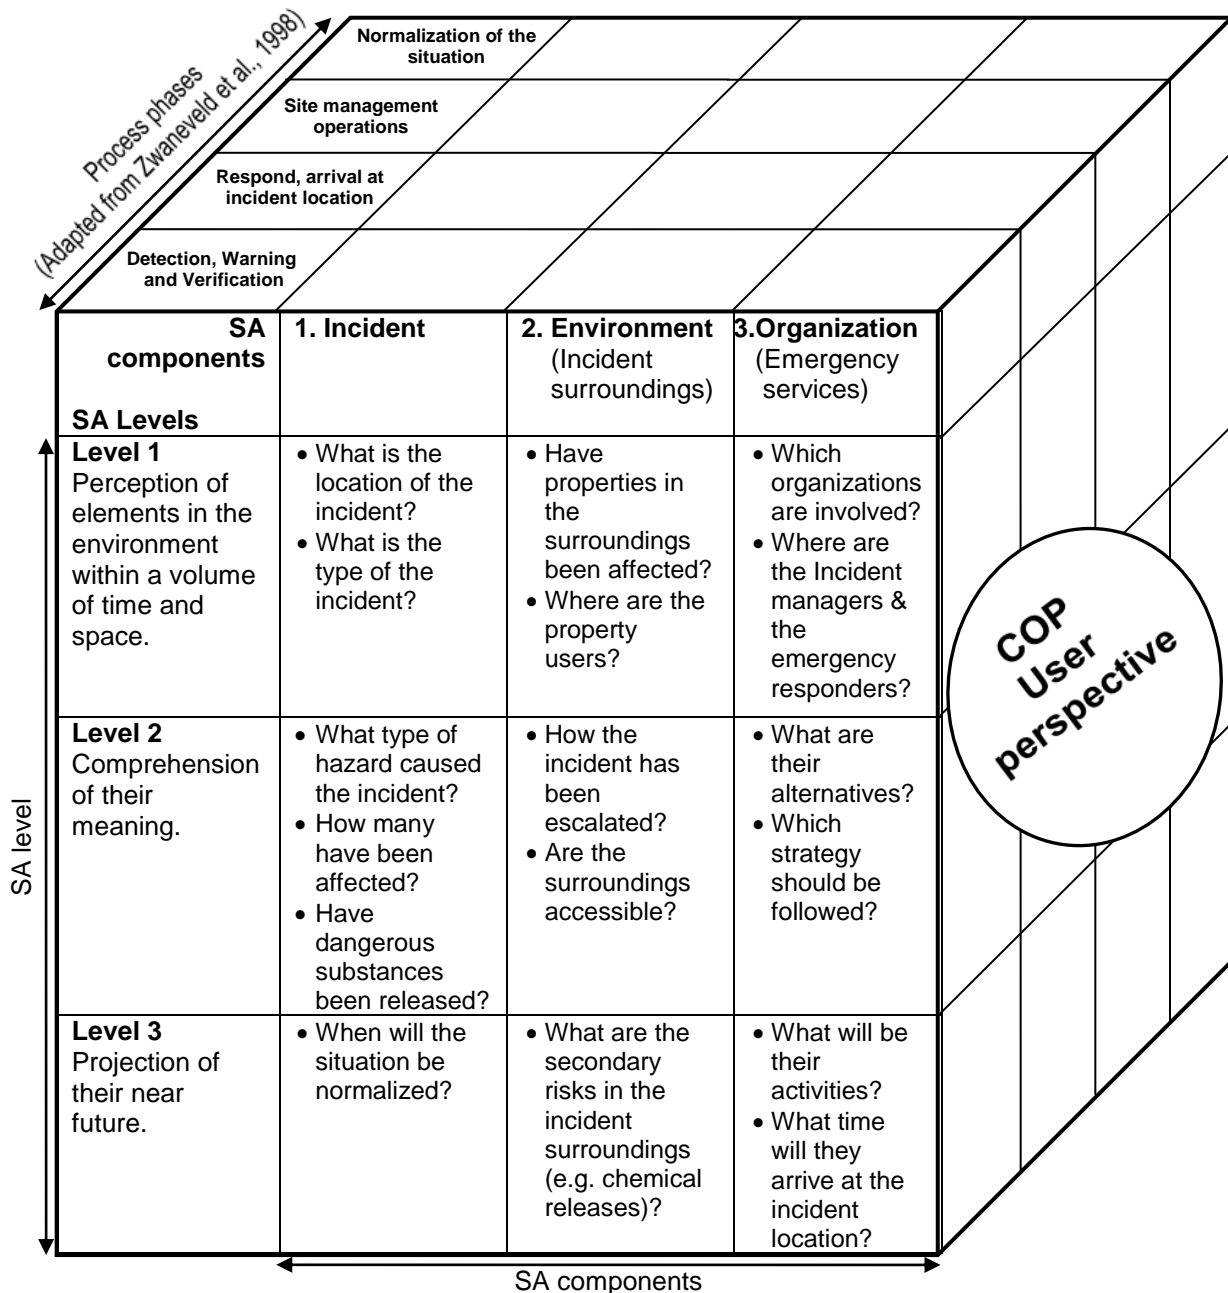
Process phases
(Adapted from Zwaneveld et al., 1998)

Normalization of the situation

Site management operations

Respond, arrival at incident location

Detection, Warning and Verification

| SA components<br>SA Levels | 1. Incident | 2. Environment (Incident surroundings) | 3.Organization (Emergency services) |
|---|---|---|---|
| Level 1 Perception of elements in the environment within a volume of time and space. | • What is the location of the incident?<br>• What is the type of the incident? | • Have properties in the surroundings been affected?<br>• Where are the property users? | • Which organizations are involved?<br>• Where are the Incident managers & the emergency responders? |
| Level 2 Comprehension of their meaning. | • What type of hazard caused the incident?<br>• How many have been affected?<br>• Have dangerous substances been released? | • How the incident has been escalated?<br>• Are the surroundings accessible? | • What are their alternatives?<br>• Which strategy should be followed? |
| Level 3 Projection of their near future. | • When will the situation be normalized? | • What are the secondary risks in the incident surroundings (e.g. chemical releases)? | • What will be their activities?<br>• What time will they arrive at the incident location? |

COP User perspective

SA level

SA components